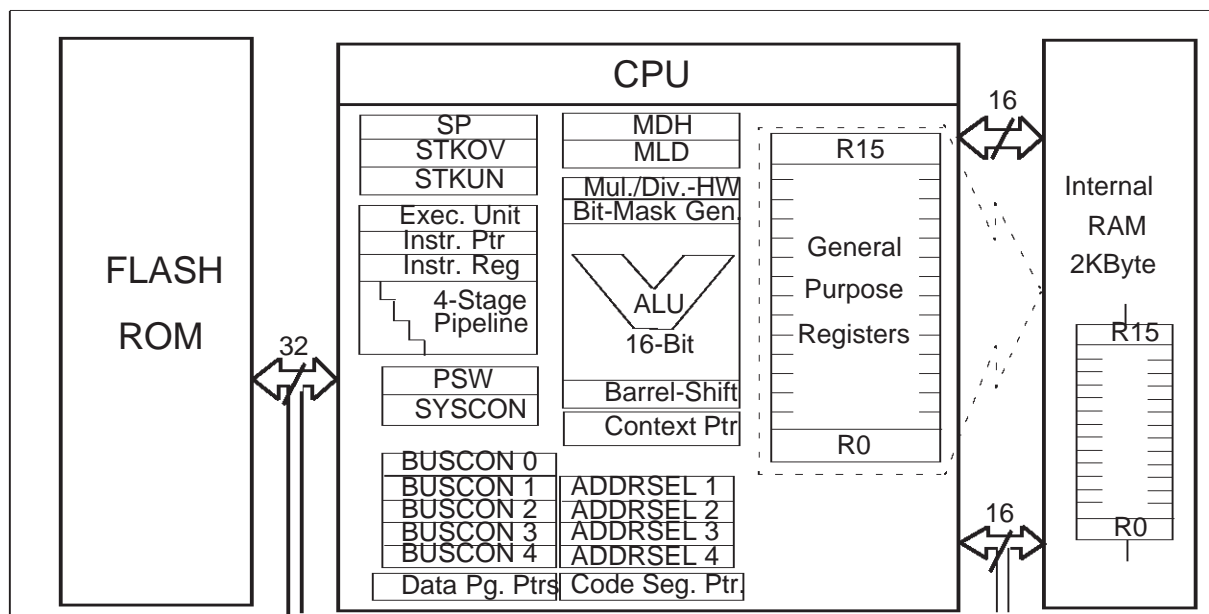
FLASH ROM

32

CPU

SP
STKOV
STKUN

Exec. Unit
Instr. Ptr
Instr. Reg
4-Stage Pipeline

PSW
SYSCON

BUSCON 0
BUSCON 1
BUSCON 2
BUSCON 3
BUSCON 4

Data Pg. Ptrs

MDH
MLD

Mul./Div.-HW
Bit-Mask Gen.
ALU
16-Bit
Barrel-Shift

Context Ptr

ADDRSEL 1
ADDRSEL 2
ADDRSEL 3
ADDRSEL 4

Code Seg. Ptr.

R15
General Purpose Registers
R0

16

Internal RAM 2KByte

R15
R0

16